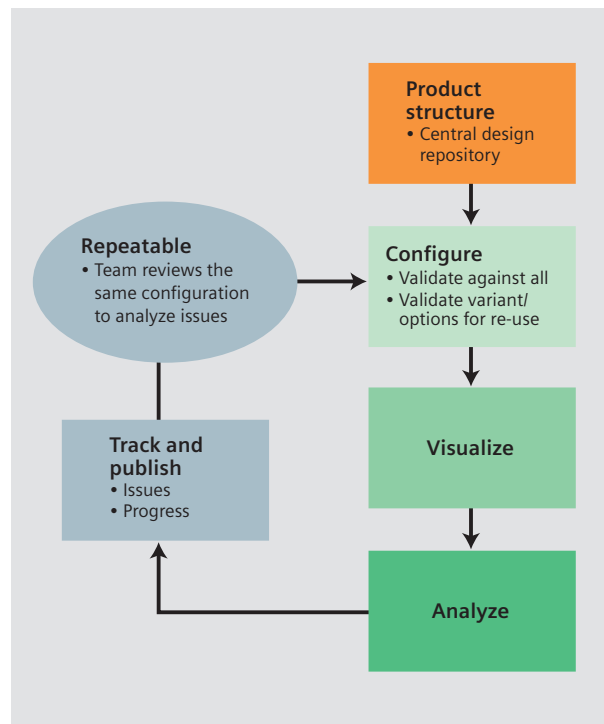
Product structure
• Central design repository

Repeatable
• Team reviews the same configuration to analyze issues

Configure
• Validate against all
• Validate variant/ options for re-use

Visualize

Track and publish
• Issues
• Progress

Analyze